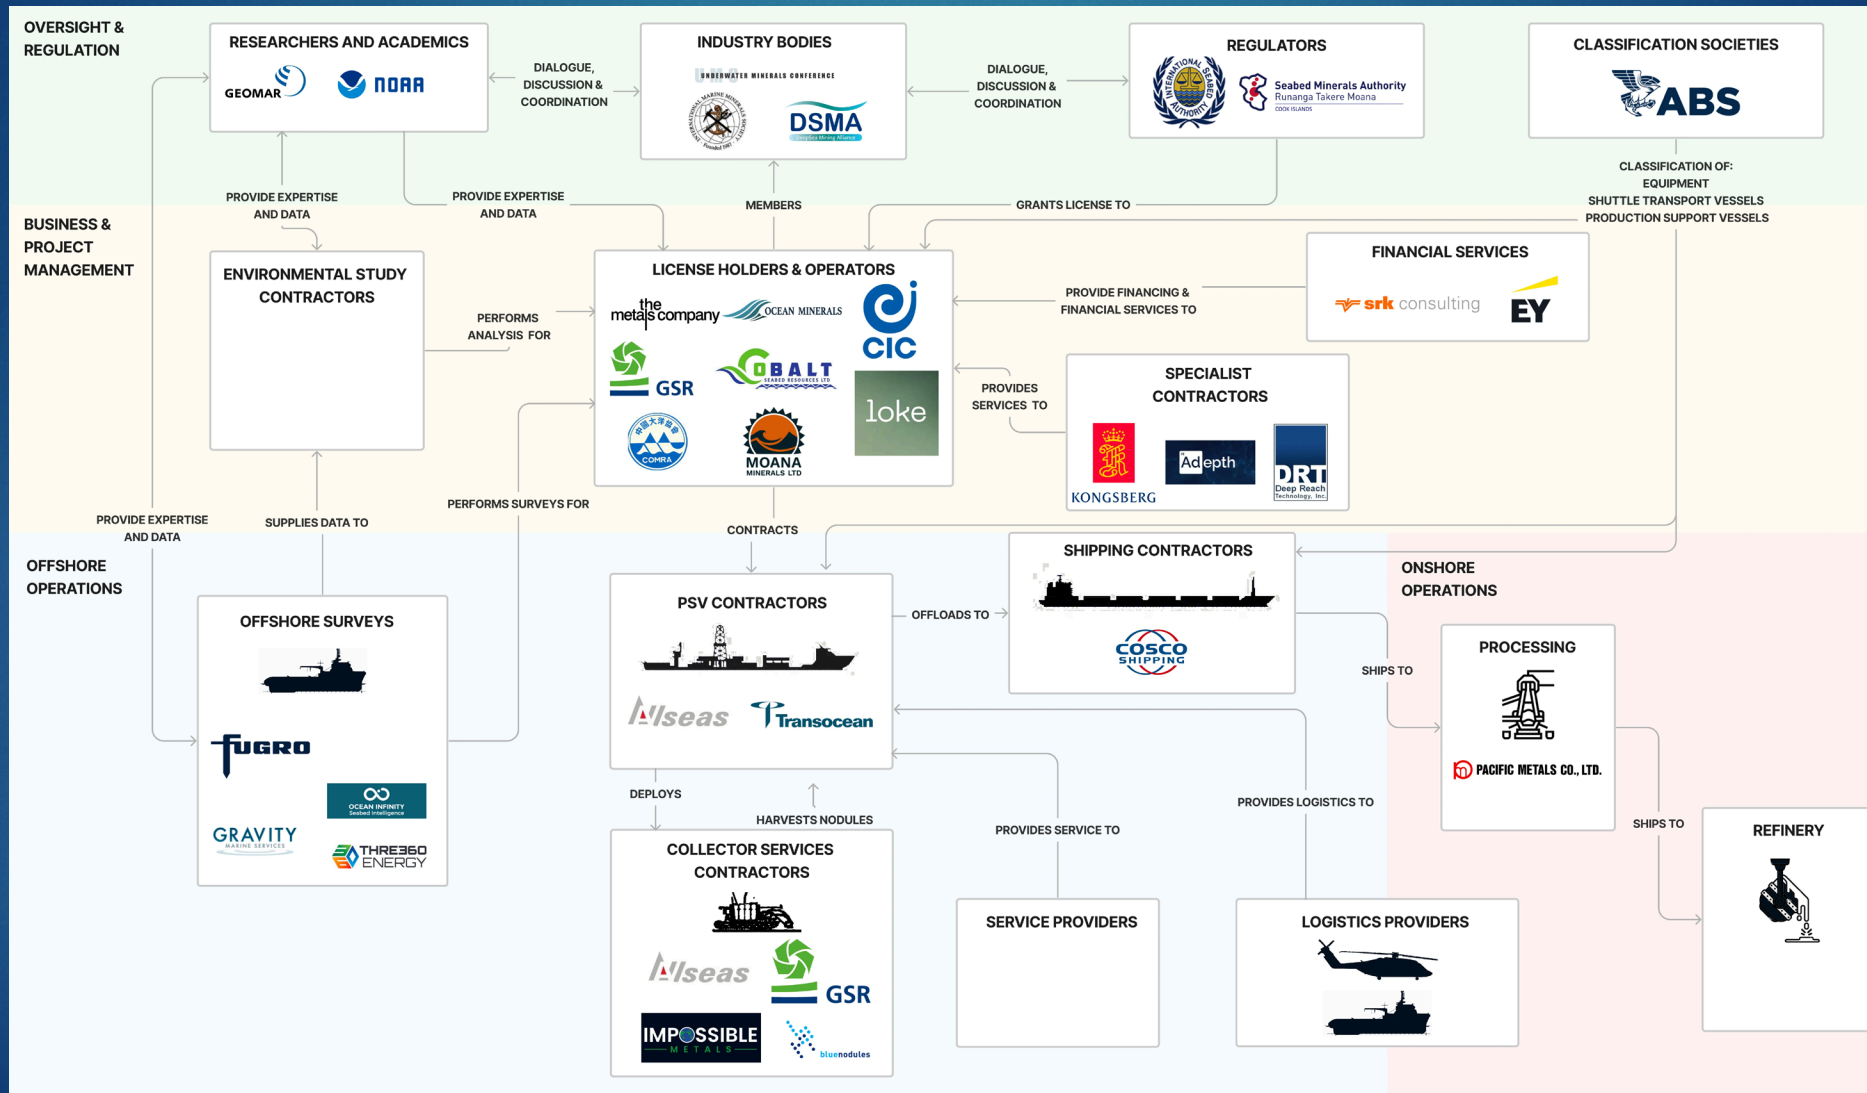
OVERSIGHT & REGULATION

RESEARCHERS AND ACADEMICS
GEOMAR
NOAA

DIALOGUE, DISCUSSION & COORDINATION

INDUSTRY BODIES
UNDERWATER MINERALS CONFERENCE
DSMA

DIALOGUE, DISCUSSION & COORDINATION

REGULATORS
INTERNATIONAL SEABED AUTHORITY
Seabed Minerals Authority
Runanga Takere Moana
COOK ISLANDS

CLASSIFICATION SOCIETIES
ABS

CLASSIFICATION OF:
EQUIPMENT
SHUTTLE TRANSPORT VESSELS
PRODUCTION SUPPORT VESSELS

PROVIDE EXPERTISE AND DATA

PROVIDE EXPERTISE AND DATA

MEMBERS

GRANTS LICENSE TO

BUSINESS & PROJECT MANAGEMENT

ENVIRONMENTAL STUDY CONTRACTORS

PERFORMS ANALYSIS FOR

LICENSE HOLDERS & OPERATORS
the metals company
OCEAN MINERALS
CIC
GSR
COBALT SEABED RESOURCES LTD
loke
COMRA
MOANA MINERALS LTD

PROVIDE FINANCING & FINANCIAL SERVICES TO

FINANCIAL SERVICES
srk consulting
EY

PROVIDES SERVICES TO

SPECIALIST CONTRACTORS
KONGSBERG
Adepth
DRT Deep Reach Technology, Inc.

PROVIDE EXPERTISE AND DATA

SUPPLIES DATA TO

PERFORMS SURVEYS FOR

CONTRACTS

OFFSHORE OPERATIONS

OFFSHORE SURVEYS
FUGRO
OCEAN INFINITY Seabed Intelligence
GRAVITY MARINE SERVICES
THRE360 ENERGY

PSV CONTRACTORS
Allseas
Transocean

OFFLOADS TO

SHIPPING CONTRACTORS
COSCO SHIPPING

ONSHORE OPERATIONS

SHIPS TO

PROCESSING
PACIFIC METALS CO., LTD.

SHIPS TO

REFINERY

DEPLOYS

HARVESTS NODULES

COLLECTOR SERVICES CONTRACTORS
Allseas
GSR
IMPOSSIBLE METALS
bluenodules

PROVIDES SERVICE TO

SERVICE PROVIDERS

PROVIDES LOGISTICS TO

LOGISTICS PROVIDERS